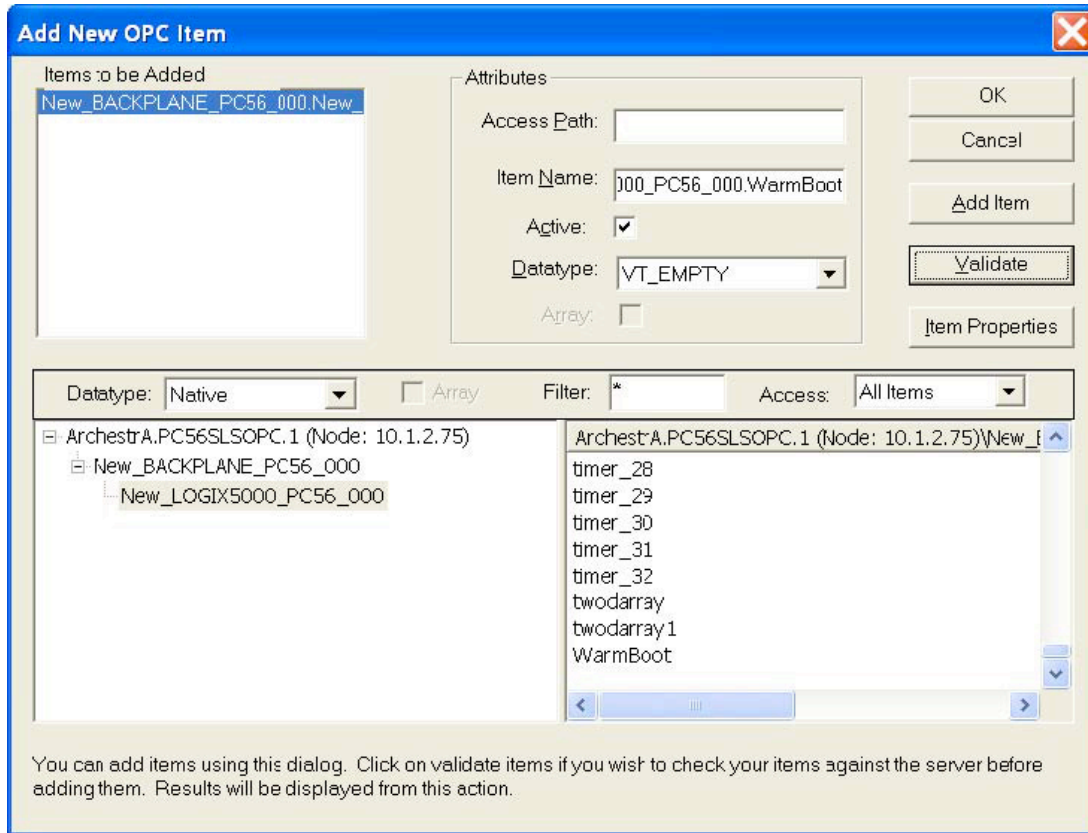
Add New OPC Item

Items to be Added

New_BACKPLANE_PC56_000.New_

Attributes

Access Path:

Item Name: 000_PC56_000.WarmBoot

Active:

Datatype: VT_EMPTY

Array:

OK

Cancel

Add Item

Validate

Item Properties

Datatype: Native

Array

Filter: *

Access: All Items

ArchestrA.PC56SLSOPC.1 (Node: 10.1.2.75)

New_BACKPLANE_PC56_000

New_LOGIX5000_PC56_000

ArchestrA.PC56SLSOPC.1 (Node: 10.1.2.75)\New_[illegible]

timer_28

timer_29

timer_30

timer_31

timer_32

twodarray

twodarray1

WarmBoot

You can add items using this dialog. Click on validate items if you wish to check your items against the server before adding them. Results will be displayed from this action.